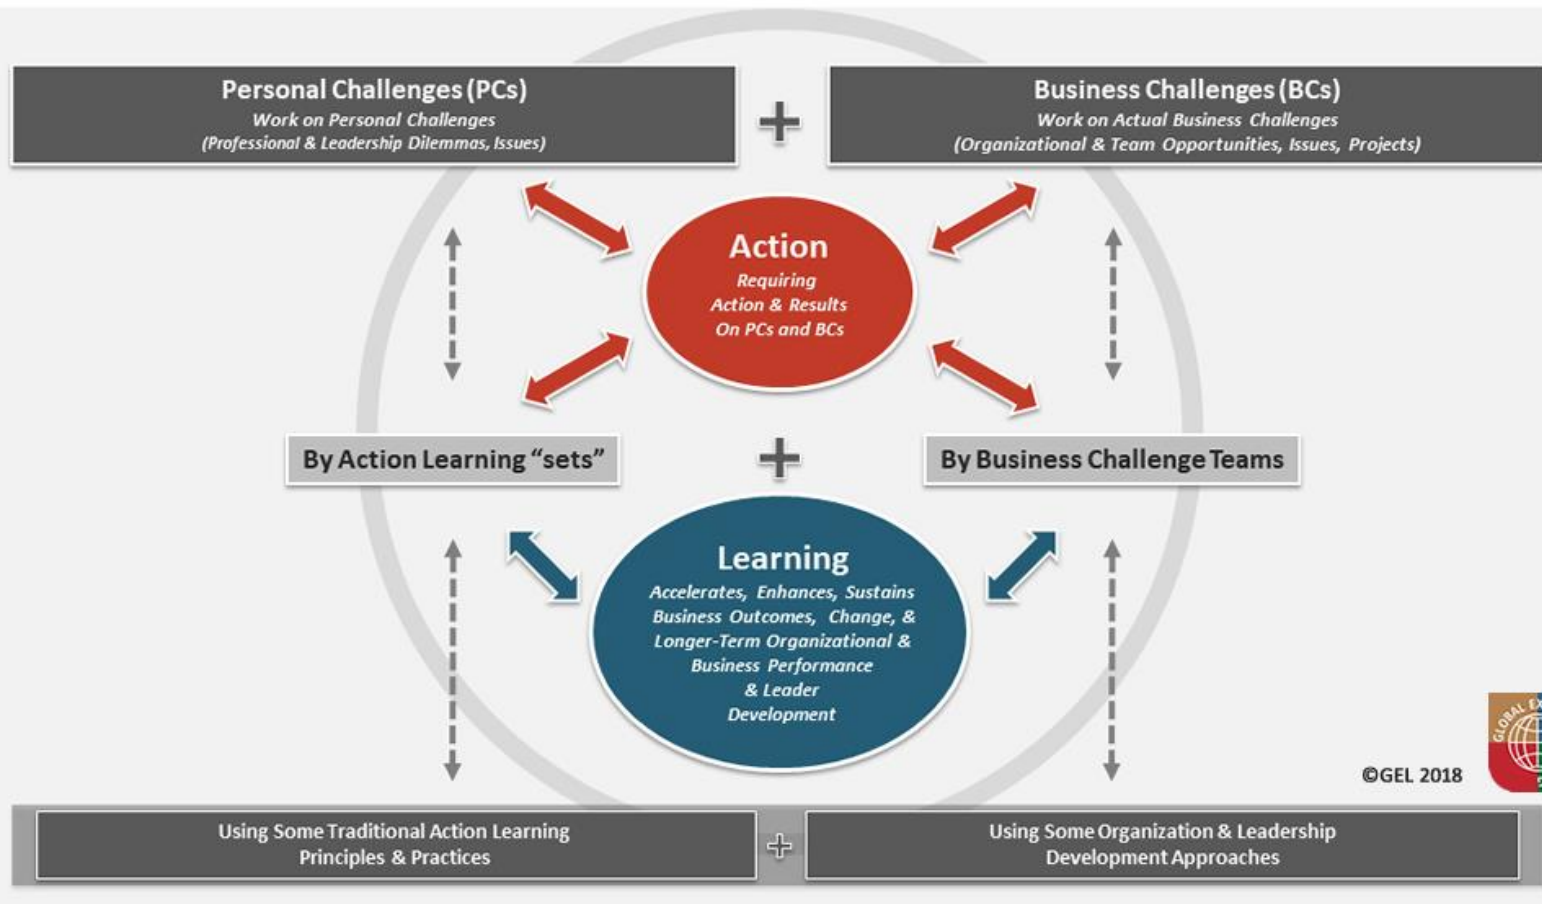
Personal Challenges (PCs)
Work on Personal Challenges
(Professional & Leadership Dilemmas, Issues)

+

Business Challenges (BCs)
Work on Actual Business Challenges
(Organizational & Team Opportunities, Issues, Projects)

Action
Requiring
Action & Results
On PCs and BCs

By Action Learning "sets"

+

By Business Challenge Teams

Learning
Accelerates, Enhances, Sustains
Business Outcomes, Change, &
Longer-Term Organizational &
Business Performance
& Leader
Development

©GEL 2018

GLOBAL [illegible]

Using Some Traditional Action Learning
Principles & Practices

+

Using Some Organization & Leadership
Development Approaches